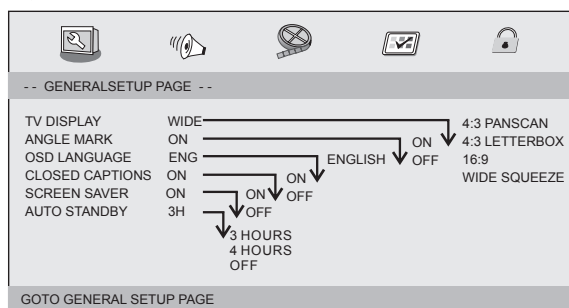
- - GENERALSETUP PAGE - -

| | | | | | |
|---|---|---|---|---|---|
| TV DISPLAY | WIDE | | | | 4:3 PANSCAN |
| ANGLE MARK | ON | | | ON | 4:3 LETTERBOX |
| OSD LANGUAGE | ENG | | ENGLISH | OFF | 16:9 |
| CLOSED CAPTIONS | ON | ON | | | WIDE SQUEEZE |
| SCREEN SAVER | ON | ON OFF | | | |
| AUTO STANDBY | 3H | OFF | | | |

3 HOURS
4 HOURS
OFF

GOTO GENERAL SETUP PAGE